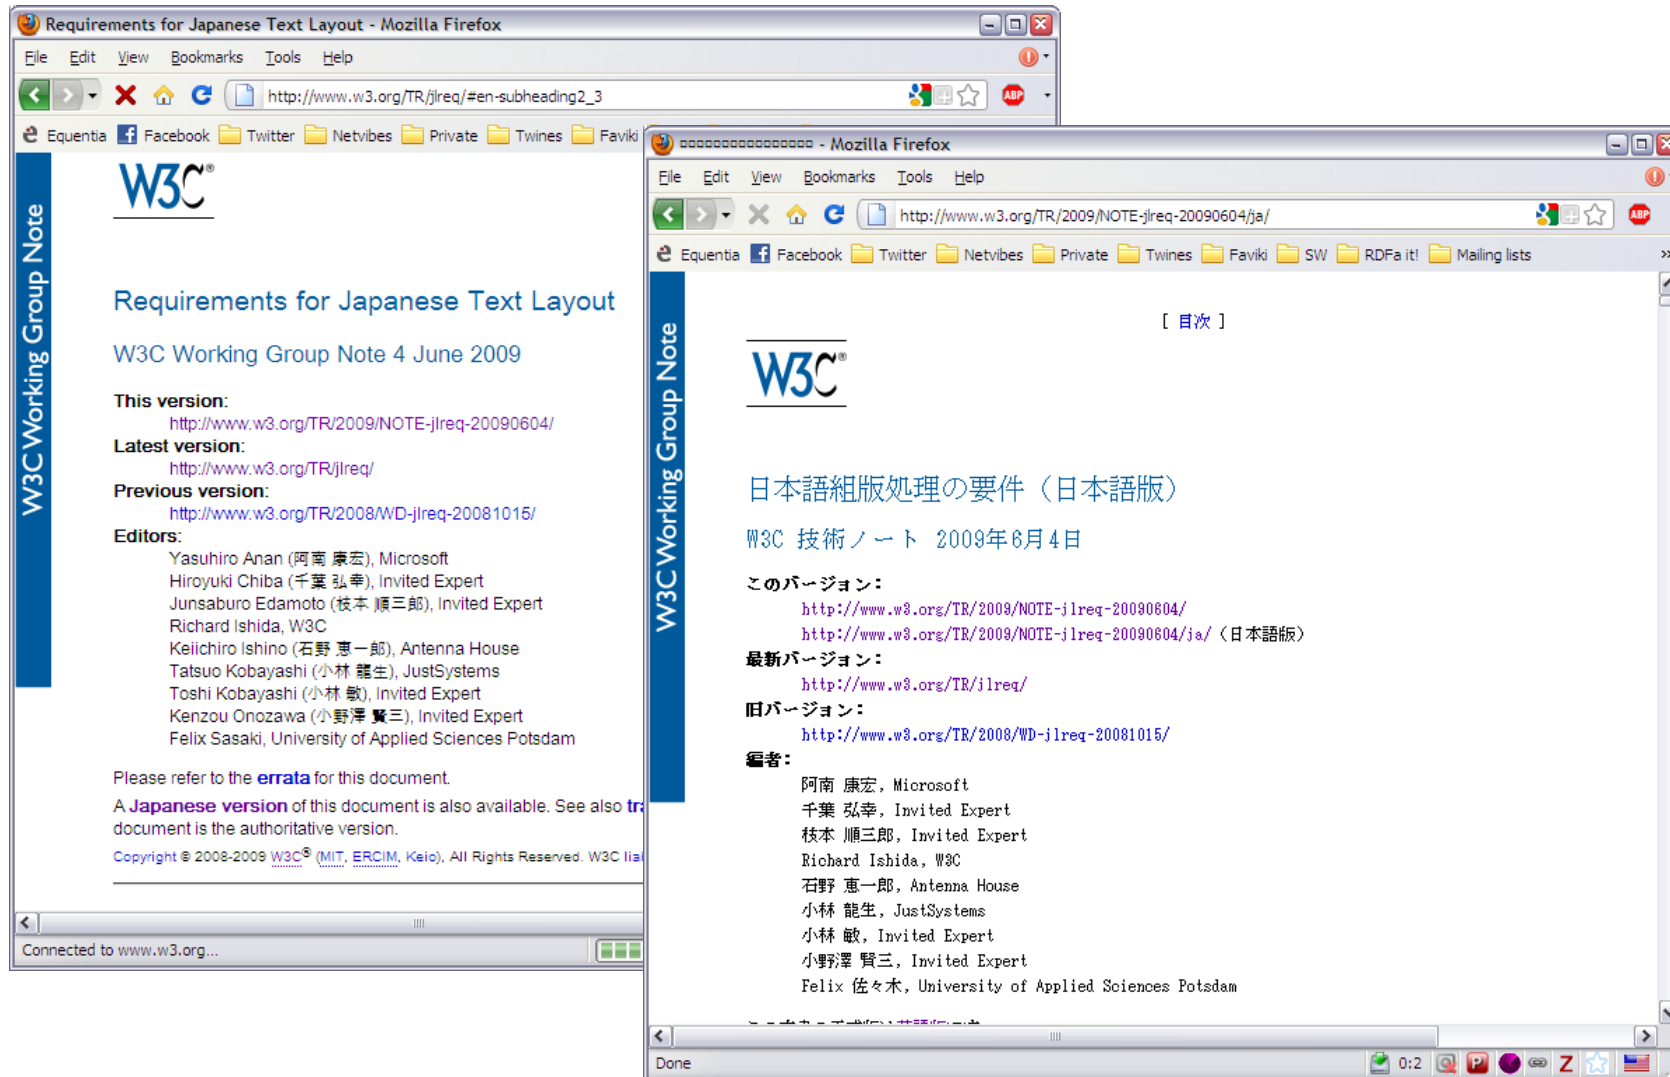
Requirements for Japanese Text Layout - Mozilla Firefox

File Edit View Bookmarks Tools Help

http://www.w3.org/TR/jlreq/#en-subheading2_3

Equentia Facebook Twitter Netvibes Private Twines Faviki

W3C Working Group Note

W3C®

Requirements for Japanese Text Layout

W3C Working Group Note 4 June 2009

This version:
http://www.w3.org/TR/2009/NOTE-jlreq-20090604/
Latest version:
http://www.w3.org/TR/jlreq/
Previous version:
http://www.w3.org/TR/2008/WD-jlreq-20081015/
Editors:
Yasuhiro Anan (阿南 康宏), Microsoft
Hiroyuki Chiba (千葉 弘幸), Invited Expert
Junsaburo Edamoto (枝本 順三郎), Invited Expert
Richard Ishida, W3C
Keiichiro Ishino (石野 恵一郎), Antenna House
Tatsuo Kobayashi (小林 龍生), JustSystems
Toshi Kobayashi (小林 敏), Invited Expert
Kenzou Onozawa (小野澤 賢三), Invited Expert
Felix Sasaki, University of Applied Sciences Potsdam

Please refer to the errata for this document.

A Japanese version of this document is also available. See also tr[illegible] document is the authoritative version.

Copyright © 2008-2009 W3C® (MIT, ERCIM, Keio), All Rights Reserved. W3C lia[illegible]

Connected to www.w3.org...

□□□□□□□□□□□□□□□ - Mozilla Firefox

File Edit View Bookmarks Tools Help

http://www.w3.org/TR/2009/NOTE-jlreq-20090604/ja/

Equentia Facebook Twitter Netvibes Private Twines Faviki SW RDFa it! Mailing lists

W3C Working Group Note

[ 目次 ]

W3C®

日本語組版処理の要件（日本語版）

W3C 技術ノート 2009年6月4日

このバージョン:
http://www.w3.org/TR/2009/NOTE-jlreq-20090604/
http://www.w3.org/TR/2009/NOTE-jlreq-20090604/ja/（日本語版）
最新バージョン:
http://www.w3.org/TR/jlreq/
旧バージョン:
http://www.w3.org/TR/2008/WD-jlreq-20081015/
編者:
阿南 康宏, Microsoft
千葉 弘幸, Invited Expert
枝本 順三郎, Invited Expert
Richard Ishida, W3C
石野 恵一郎, Antenna House
小林 龍生, JustSystems
小林 敏, Invited Expert
小野澤 賢三, Invited Expert
Felix 佐々木, University of Applied Sciences Potsdam

Done 0:2